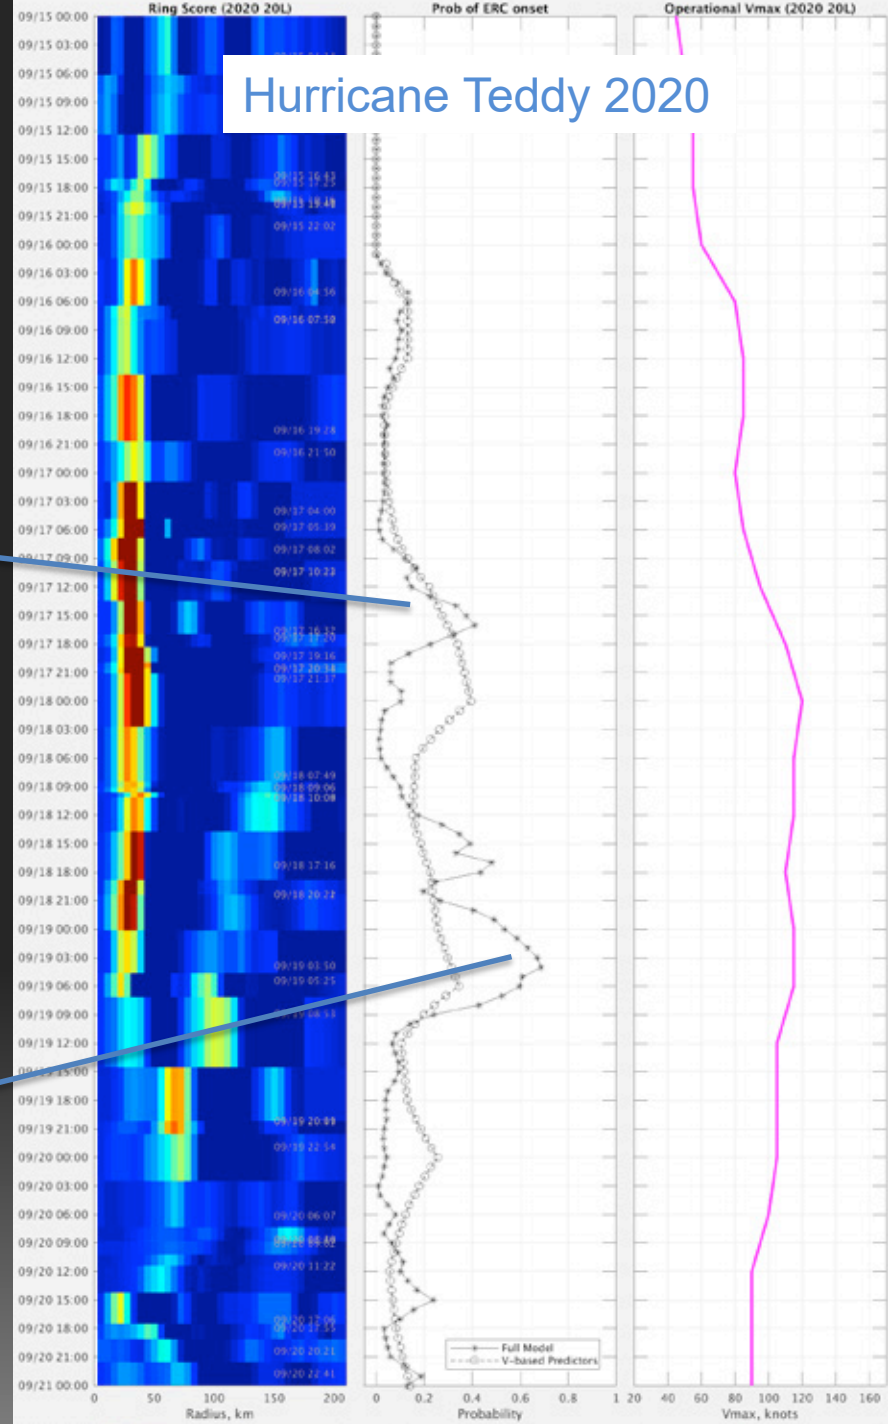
Ring Score (2020 20L)

Prob of ERC onset

Operational Vmax (2020 20L)

Hurricane Teddy 2020

09/15 00:00
09/15 03:00
09/15 06:00
09/15 09:00
09/15 12:00
09/15 15:00
09/15 18:00
09/15 21:00
09/16 00:00
09/16 03:00
09/16 06:00
09/16 09:00
09/16 12:00
09/16 15:00
09/16 18:00
09/16 21:00
09/17 00:00
09/17 03:00
09/17 06:00
09/17 09:00
09/17 12:00
09/17 15:00
09/17 18:00
09/17 21:00
09/18 00:00
09/18 03:00
09/18 06:00
09/18 09:00
09/18 12:00
09/18 15:00
09/18 18:00
09/18 21:00
09/19 00:00
09/19 03:00
09/19 06:00
09/19 09:00
09/19 12:00
09/19 15:00
09/19 18:00
09/19 21:00
09/20 00:00
09/20 03:00
09/20 06:00
09/20 09:00
09/20 12:00
09/20 15:00
09/20 18:00
09/20 21:00
09/21 00:00

09/15 16:43
09/15 17:25
09/15 19:48
09/15 22:02
09/16 04:56
09/16 07:50
09/16 19:28
09/16 21:50
09/17 04:00
09/17 05:39
09/17 08:02
09/17 10:23
09/17 16:32
09/17 17:20
09/17 19:16
09/17 20:34
09/17 21:17
09/18 07:49
09/18 09:06
09/18 10:08
09/18 17:16
09/18 20:22
09/19 01:50
09/19 05:25
09/19 08:53
09/19 20:09
09/19 22:54
09/20 06:07
09/20 08:48
09/20 09:02
09/20 11:22
09/20 17:06
09/20 17:35
09/20 20:21
09/20 22:41

0 50 100 150 200
Radius, km

0 0.2 0.4 0.6 0.8 1
Probability

Full Model
V-based Predictors

20 40 60 80 100 120 140 160
Vmax, knots